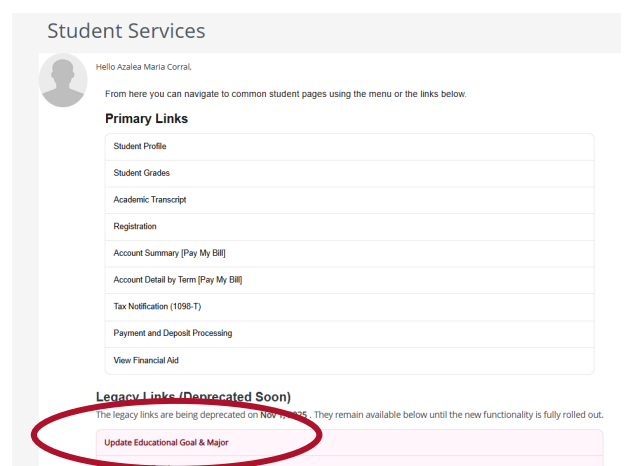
Student Services

Hello Azalea Maria Corral,

From here you can navigate to common student pages using the menu or the links below.

Primary Links

Student Profile

Student Grades

Academic Transcript

Registration

Account Summary [Pay My Bill]

Account Detail by Term [Pay My Bill]

Tax Notification (1098-T)

Payment and Deposit Processing

View Financial Aid

Legacy Links (Deprecated Soon)

The legacy links are being deprecated on Nov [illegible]025 . They remain available below until the new functionality is fully rolled out.

Update Educational Goal & Major